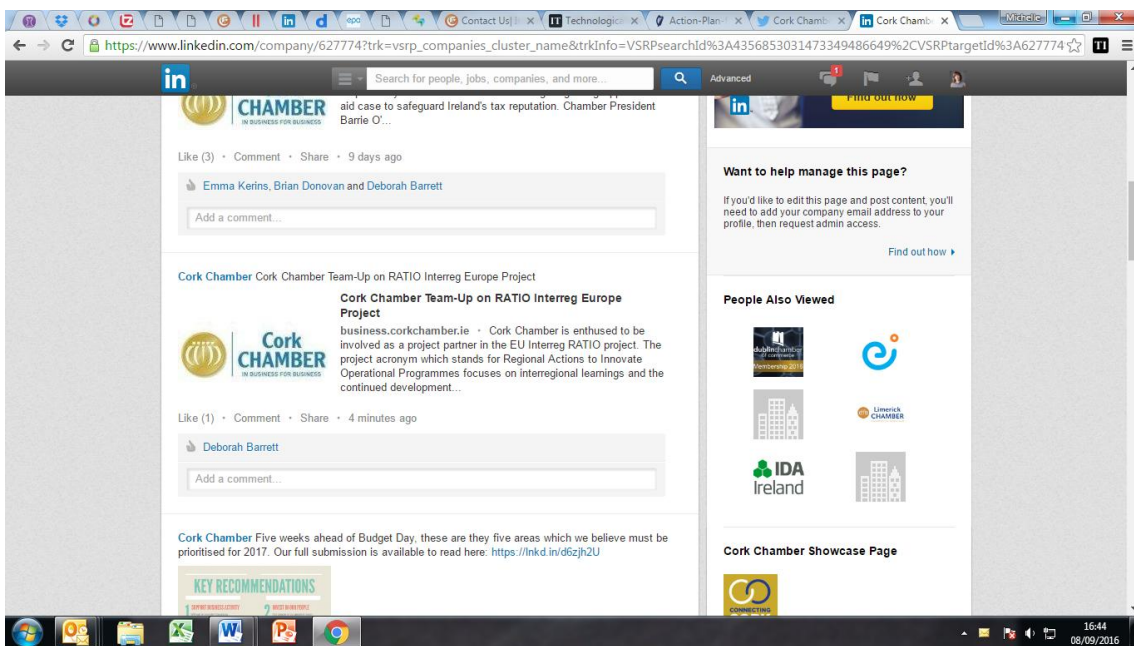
Contact Us | × Technologica × Action-Plan- × Cork Chamb × Cork Chamb ×

Michelle

https://www.linkedin.com/company/627774?trk=vsrp_companies_cluster_name&trkInfo=VSRPsearchId%3A4356853031473349486649%2CVSRPtargetId%3A627774

in

Search for people, jobs, companies, and more...

Advanced

1

CHAMBER
IN BUSINESS FOR BUSINESS

aid case to safeguard Ireland's tax reputation. Chamber President Barrie O'...

Like (3) · Comment · Share · 9 days ago

Emma Kerins, Brian Donovan and Deborah Barrett

Add a comment...

Cork Chamber Cork Chamber Team-Up on RATIO Interreg Europe Project

Cork
CHAMBER
IN BUSINESS FOR BUSINESS

Cork Chamber Team-Up on RATIO Interreg Europe Project

business.corkchamber.ie · Cork Chamber is enthused to be involved as a project partner in the EU Interreg RATIO project. The project acronym which stands for Regional Actions to Innovate Operational Programmes focuses on interregional learnings and the continued development...

Like (1) · Comment · Share · 4 minutes ago

Deborah Barrett

Add a comment...

Cork Chamber Five weeks ahead of Budget Day, these are they five areas which we believe must be prioritised for 2017. Our full submission is available to read here: https://lnkd.in/d6zjh2U

KEY RECOMMENDATIONS

in

Find out how

Want to help manage this page?

If you'd like to edit this page and post content, you'll need to add your company email address to your profile, then request admin access.

Find out how ▸

People Also Viewed

dublin chamber of commerce
Membership 2016

Limerick CHAMBER

IDA Ireland

Cork Chamber Showcase Page

CONNECTING

16:44
08/09/2016